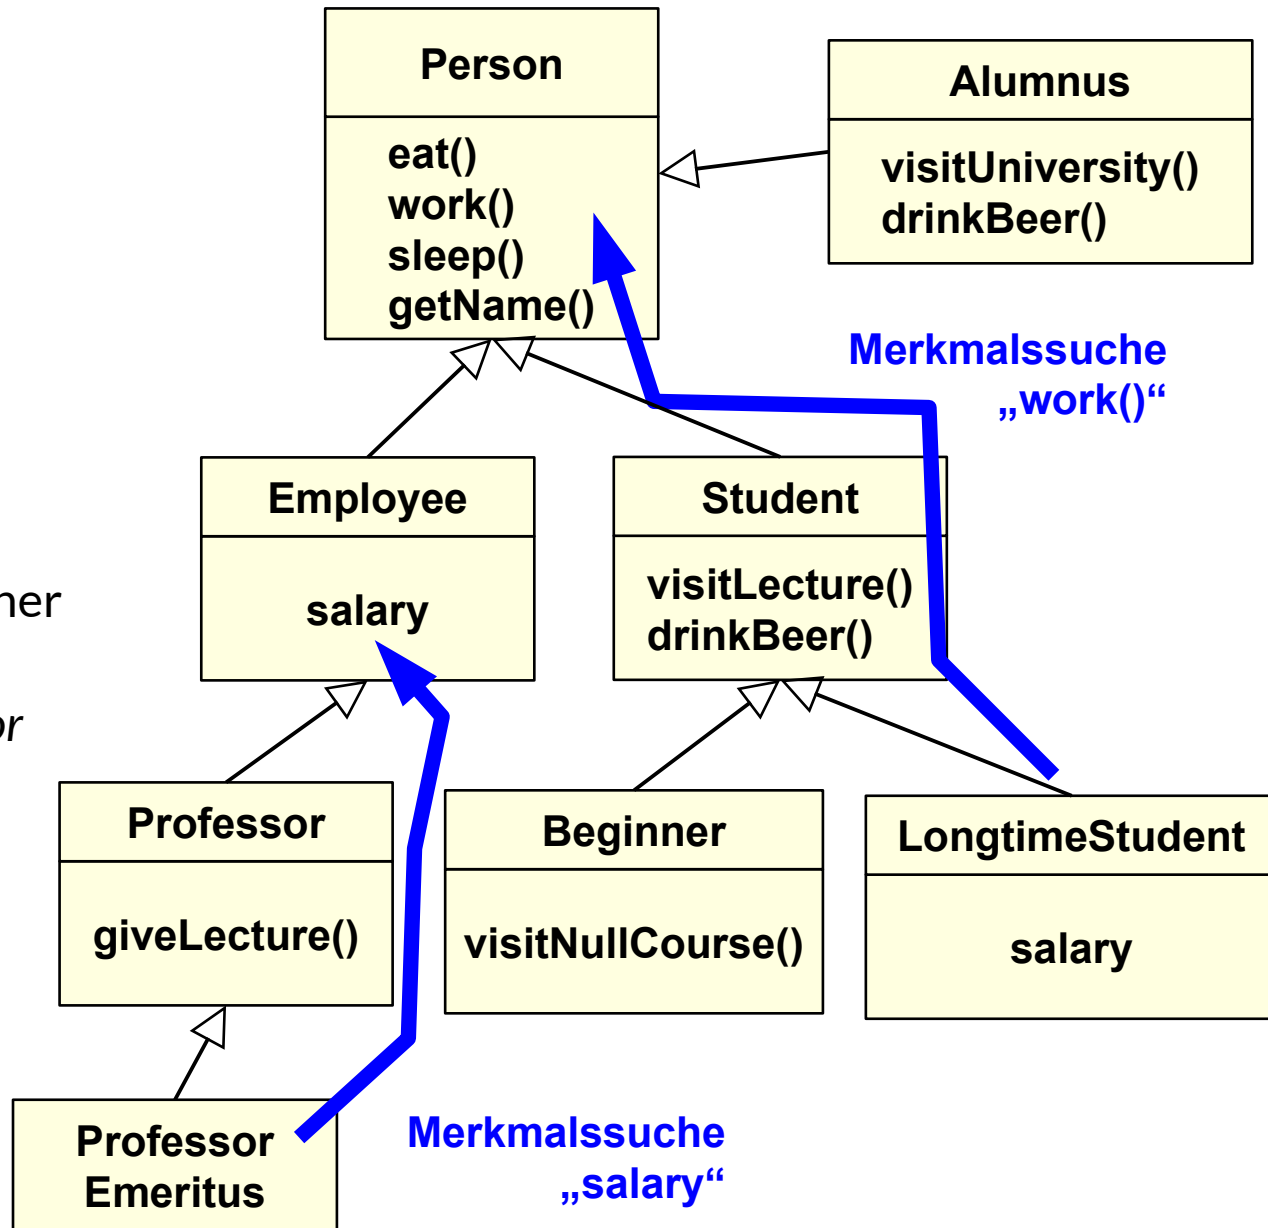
Person
eat()
work()
sleep()
getName()

Alumnus
visitUniversity()
drinkBeer()

Merkmalssuche „work()“

Employee
salary

Student
visitLecture()
drinkBeer()

ner

or

Professor
giveLecture()

Beginner
visitNullCourse()

LongtimeStudent
salary

Professor Emeritus

Merkmalssuche „salary“